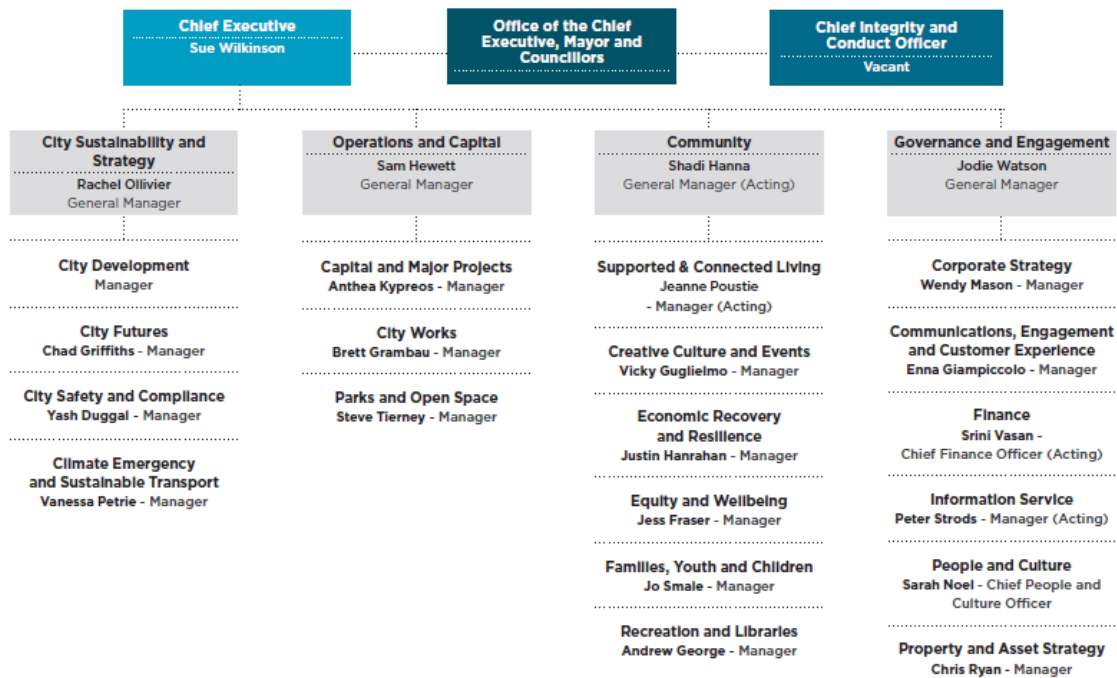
Chief Executive
Sue Wilkinson

Office of the Chief Executive, Mayor and Councillors

Chief Integrity and Conduct Officer
Vacant

City Sustainability and Strategy
Rachel Ollivier
General Manager

City Development
Manager

City Futures
Chad Griffiths - Manager

City Safety and Compliance
Yash Duggal - Manager

Climate Emergency and Sustainable Transport
Vanessa Petrie - Manager

Operations and Capital
Sam Hewett
General Manager

Capital and Major Projects
Anthea Kypreos - Manager

City Works
Brett Grambau - Manager

Parks and Open Space
Steve Tierney - Manager

Community
Shadi Hanna
General Manager (Acting)

Supported & Connected Living
Jeanne Poustie
- Manager (Acting)

Creative Culture and Events
Vicky Guglielmo - Manager

Economic Recovery and Resilience
Justin Hanrahan - Manager

Equity and Wellbeing
Jess Fraser - Manager

Families, Youth and Children
Jo Smale - Manager

Recreation and Libraries
Andrew George - Manager

Governance and Engagement
Jodie Watson
General Manager

Corporate Strategy
Wendy Mason - Manager

Communications, Engagement and Customer Experience
Enna Giampiccolo - Manager

Finance
Srini Vasan -
Chief Finance Officer (Acting)

Information Service
Peter Strods - Manager (Acting)

People and Culture
Sarah Noel - Chief People and Culture Officer

Property and Asset Strategy
Chris Ryan - Manager